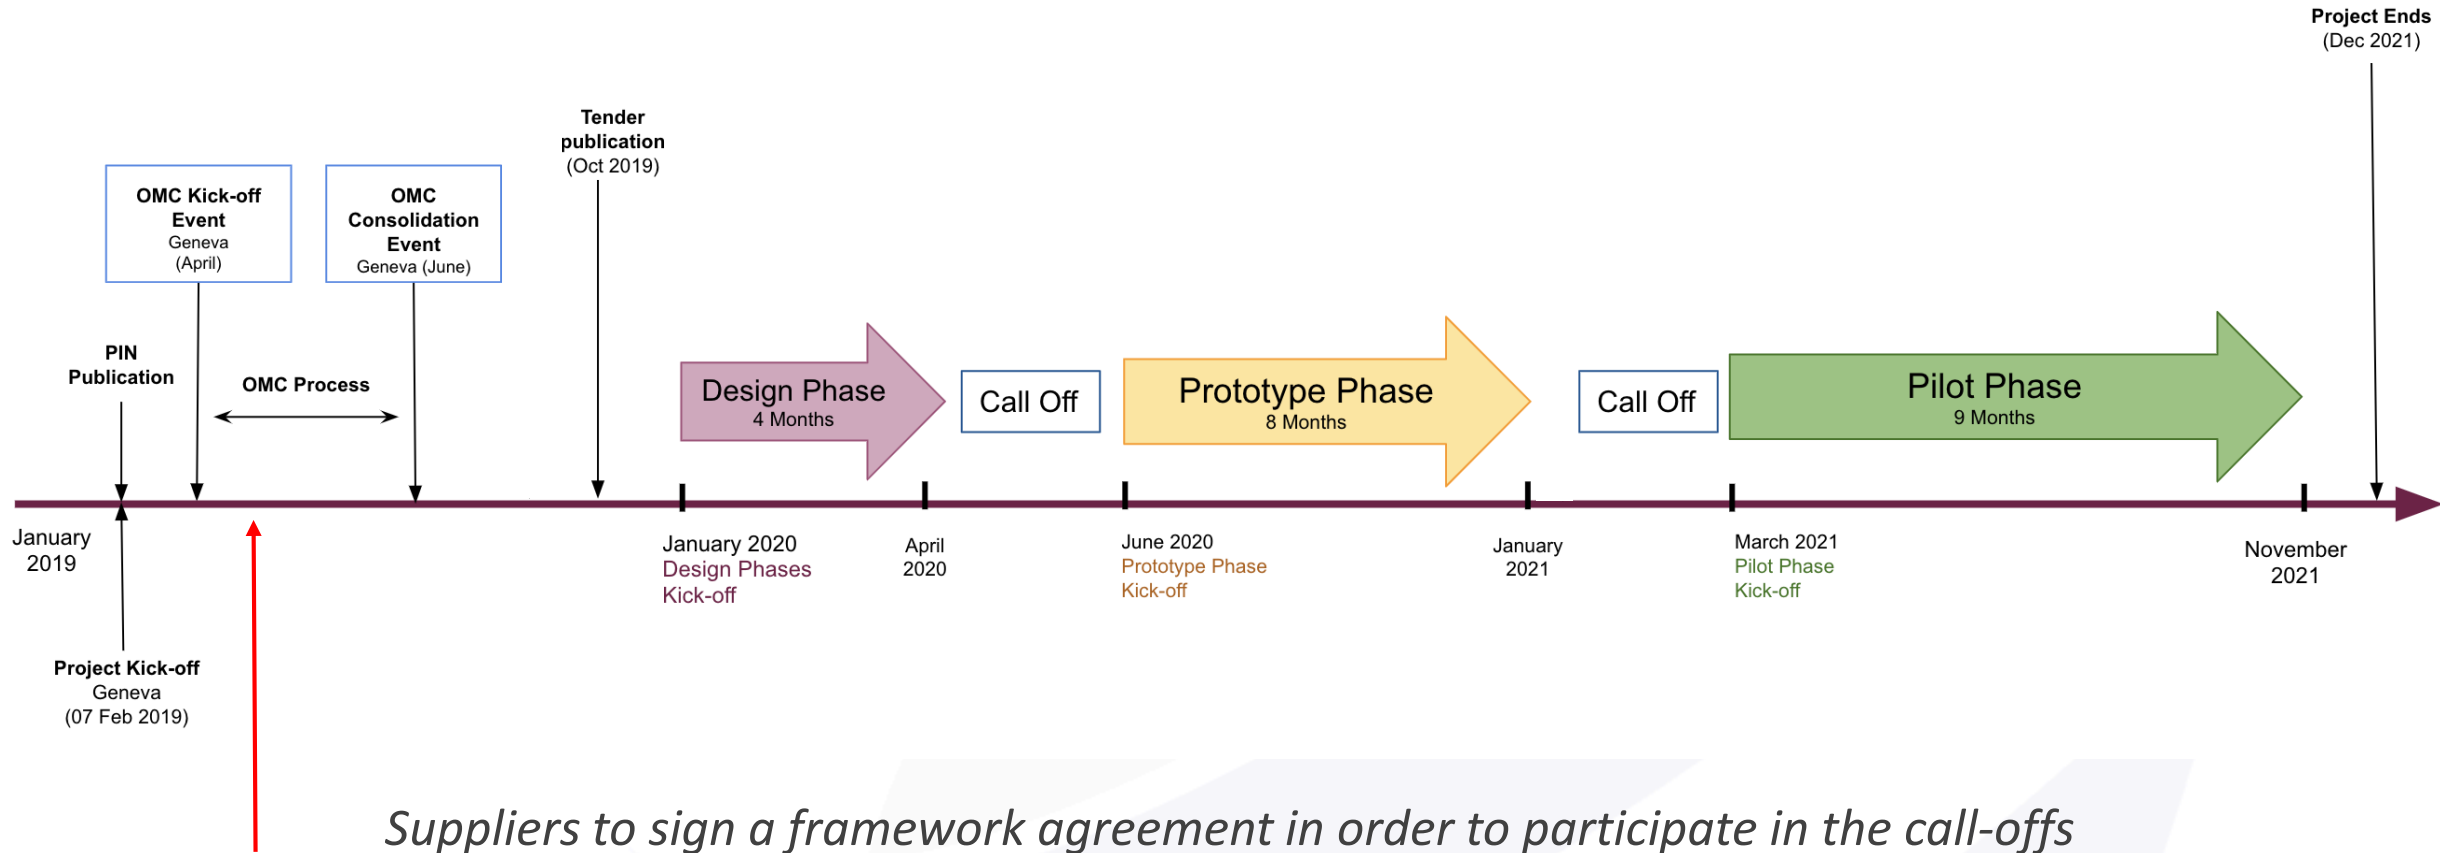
Project Ends
(Dec 2021)

Tender publication
(Oct 2019)

OMC Kick-off Event
Geneva
(April)

OMC Consolidation Event
Geneva (June)

PIN Publication

OMC Process

Design Phase
4 Months

Call Off

Prototype Phase
8 Months

Call Off

Pilot Phase
9 Months

January 2019

January 2020
Design Phases
Kick-off

April 2020

June 2020
Prototype Phase
Kick-off

January 2021

March 2021
Pilot Phase
Kick-off

November 2021

Project Kick-off
Geneva
(07 Feb 2019)

Suppliers to sign a framework agreement in order to participate in the call-offs